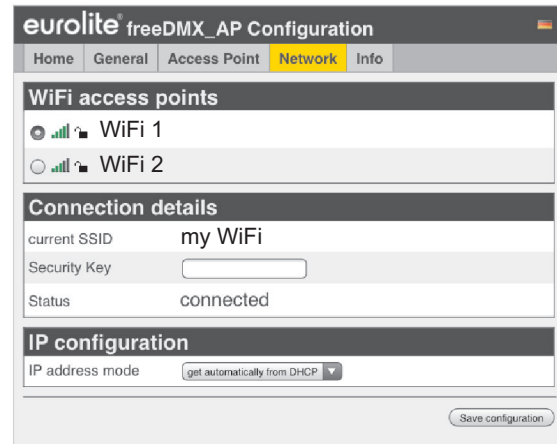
eurolite® freeDMX_AP Configuration

Home | General | Access Point | Network | Info

WiFi access points

WiFi 1

WiFi 2

Connection details

current SSID my WiFi

Security Key

Status connected

IP configuration

IP address mode get automatically from DHCP

Save configuration